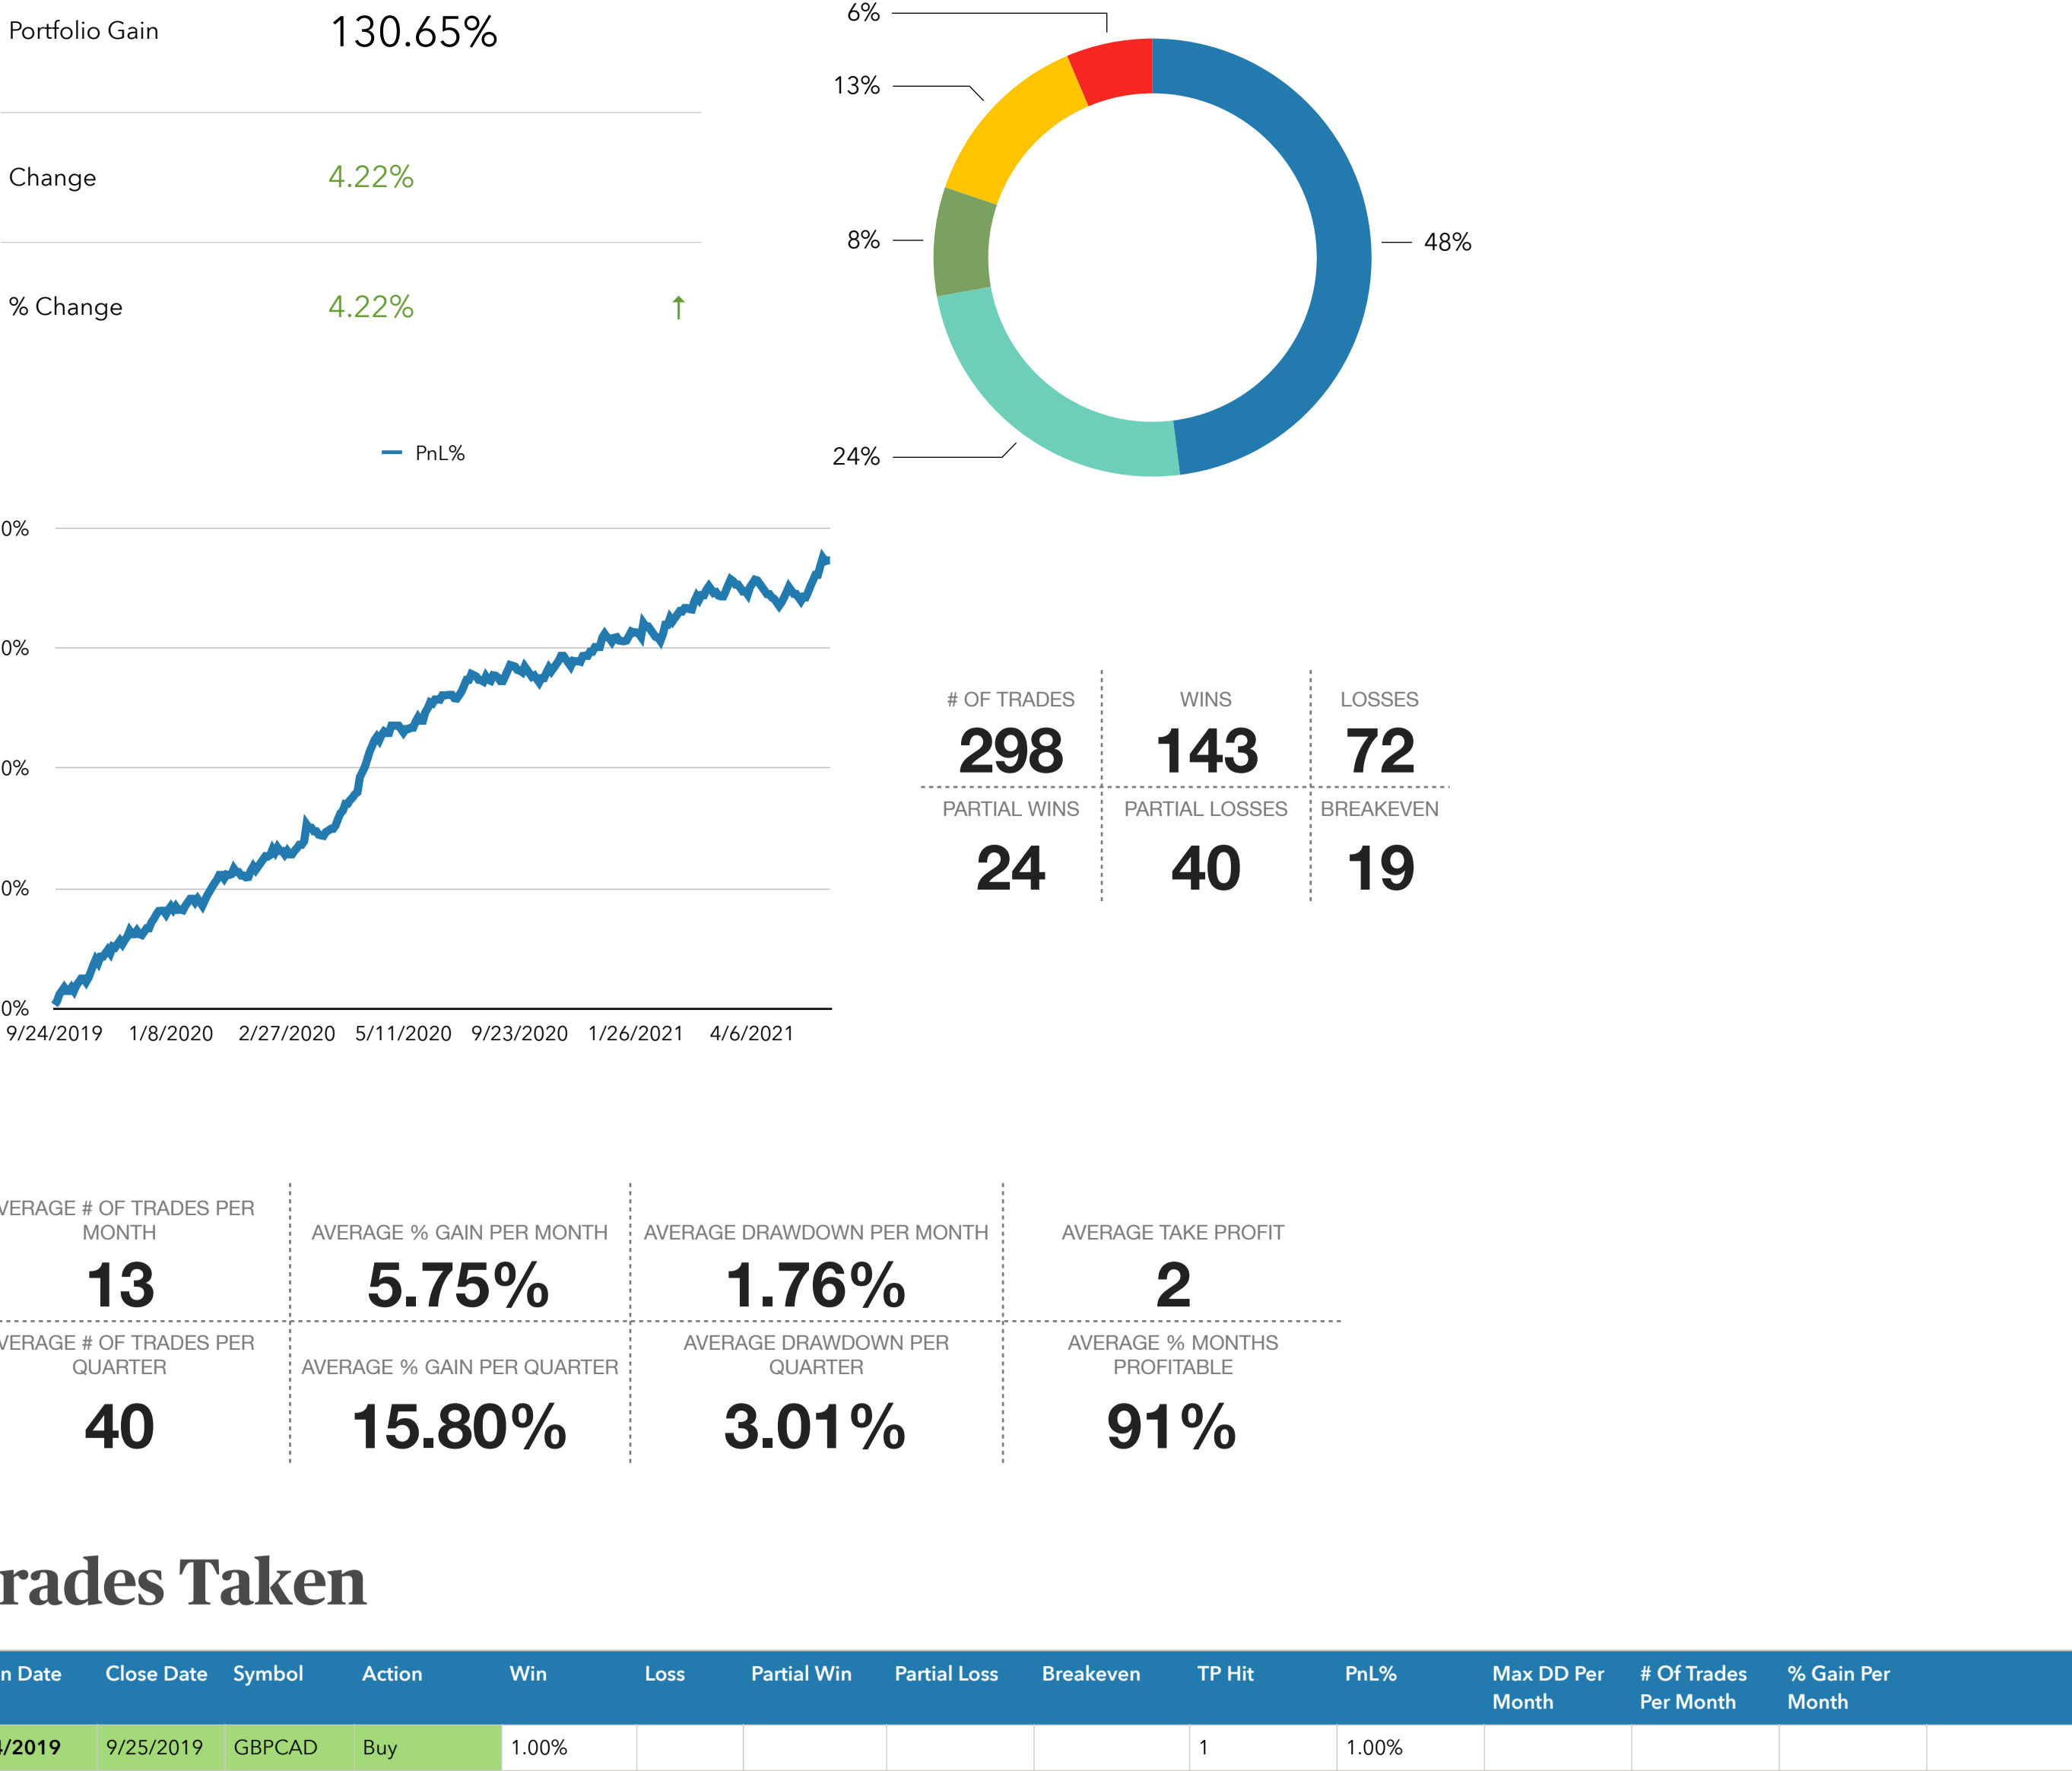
Portfolio Gain 130.65%

Change 4.22%

% Change 4.22% ↑

PnL%

0%
0%
0%
0%
0%

9/24/2019 1/8/2020 2/27/2020 5/11/2020 9/23/2020 1/26/2021 4/6/2021

6%
13%
8%
24%
48%

| # OF TRADES | WINS | LOSSES |
|---|---|---|
| 298 | 143 | 72 |
| PARTIAL WINS | PARTIAL LOSSES | BREAKEVEN |
| 24 | 40 | 19 |

| VERAGE # OF TRADES PER MONTH | AVERAGE % GAIN PER MONTH | AVERAGE DRAWDOWN PER MONTH | AVERAGE TAKE PROFIT |
|---|---|---|---|
| 13 | 5.75% | 1.76% | 2 |
| VERAGE # OF TRADES PER QUARTER | AVERAGE % GAIN PER QUARTER | AVERAGE DRAWDOWN PER QUARTER | AVERAGE % MONTHS PROFITABLE |
| 40 | 15.80% | 3.01% | 91% |

rades Taken

| n Date | Close Date | Symbol | Action | Win | Loss | Partial Win | Partial Loss | Breakeven | TP Hit | PnL% | Max DD Per Month | # Of Trades Per Month | % Gain Per Month |
|---|---|---|---|---|---|---|---|---|---|---|---|---|---|
| /2019 | 9/25/2019 | GBPCAD | Buy | 1.00% | | | | | 1 | 1.00% | | | |